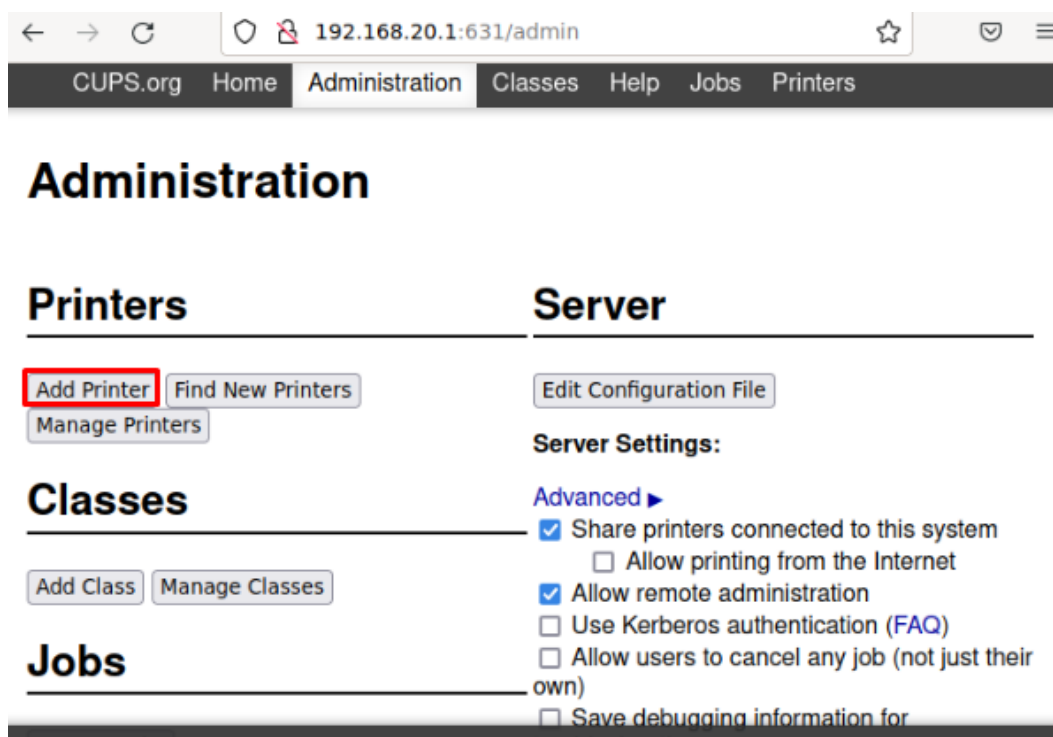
192.168.20.1:631/admin

CUPS.org Home Administration Classes Help Jobs Printers

Administration

Printers

Add Printer Find New Printers
Manage Printers

Classes

Add Class Manage Classes

Jobs

Server

Edit Configuration File

Server Settings:

Advanced ▶
Share printers connected to this system
Allow printing from the Internet
Allow remote administration
Use Kerberos authentication (FAQ)
Allow users to cancel any job (not just their own)
Save debugging information for